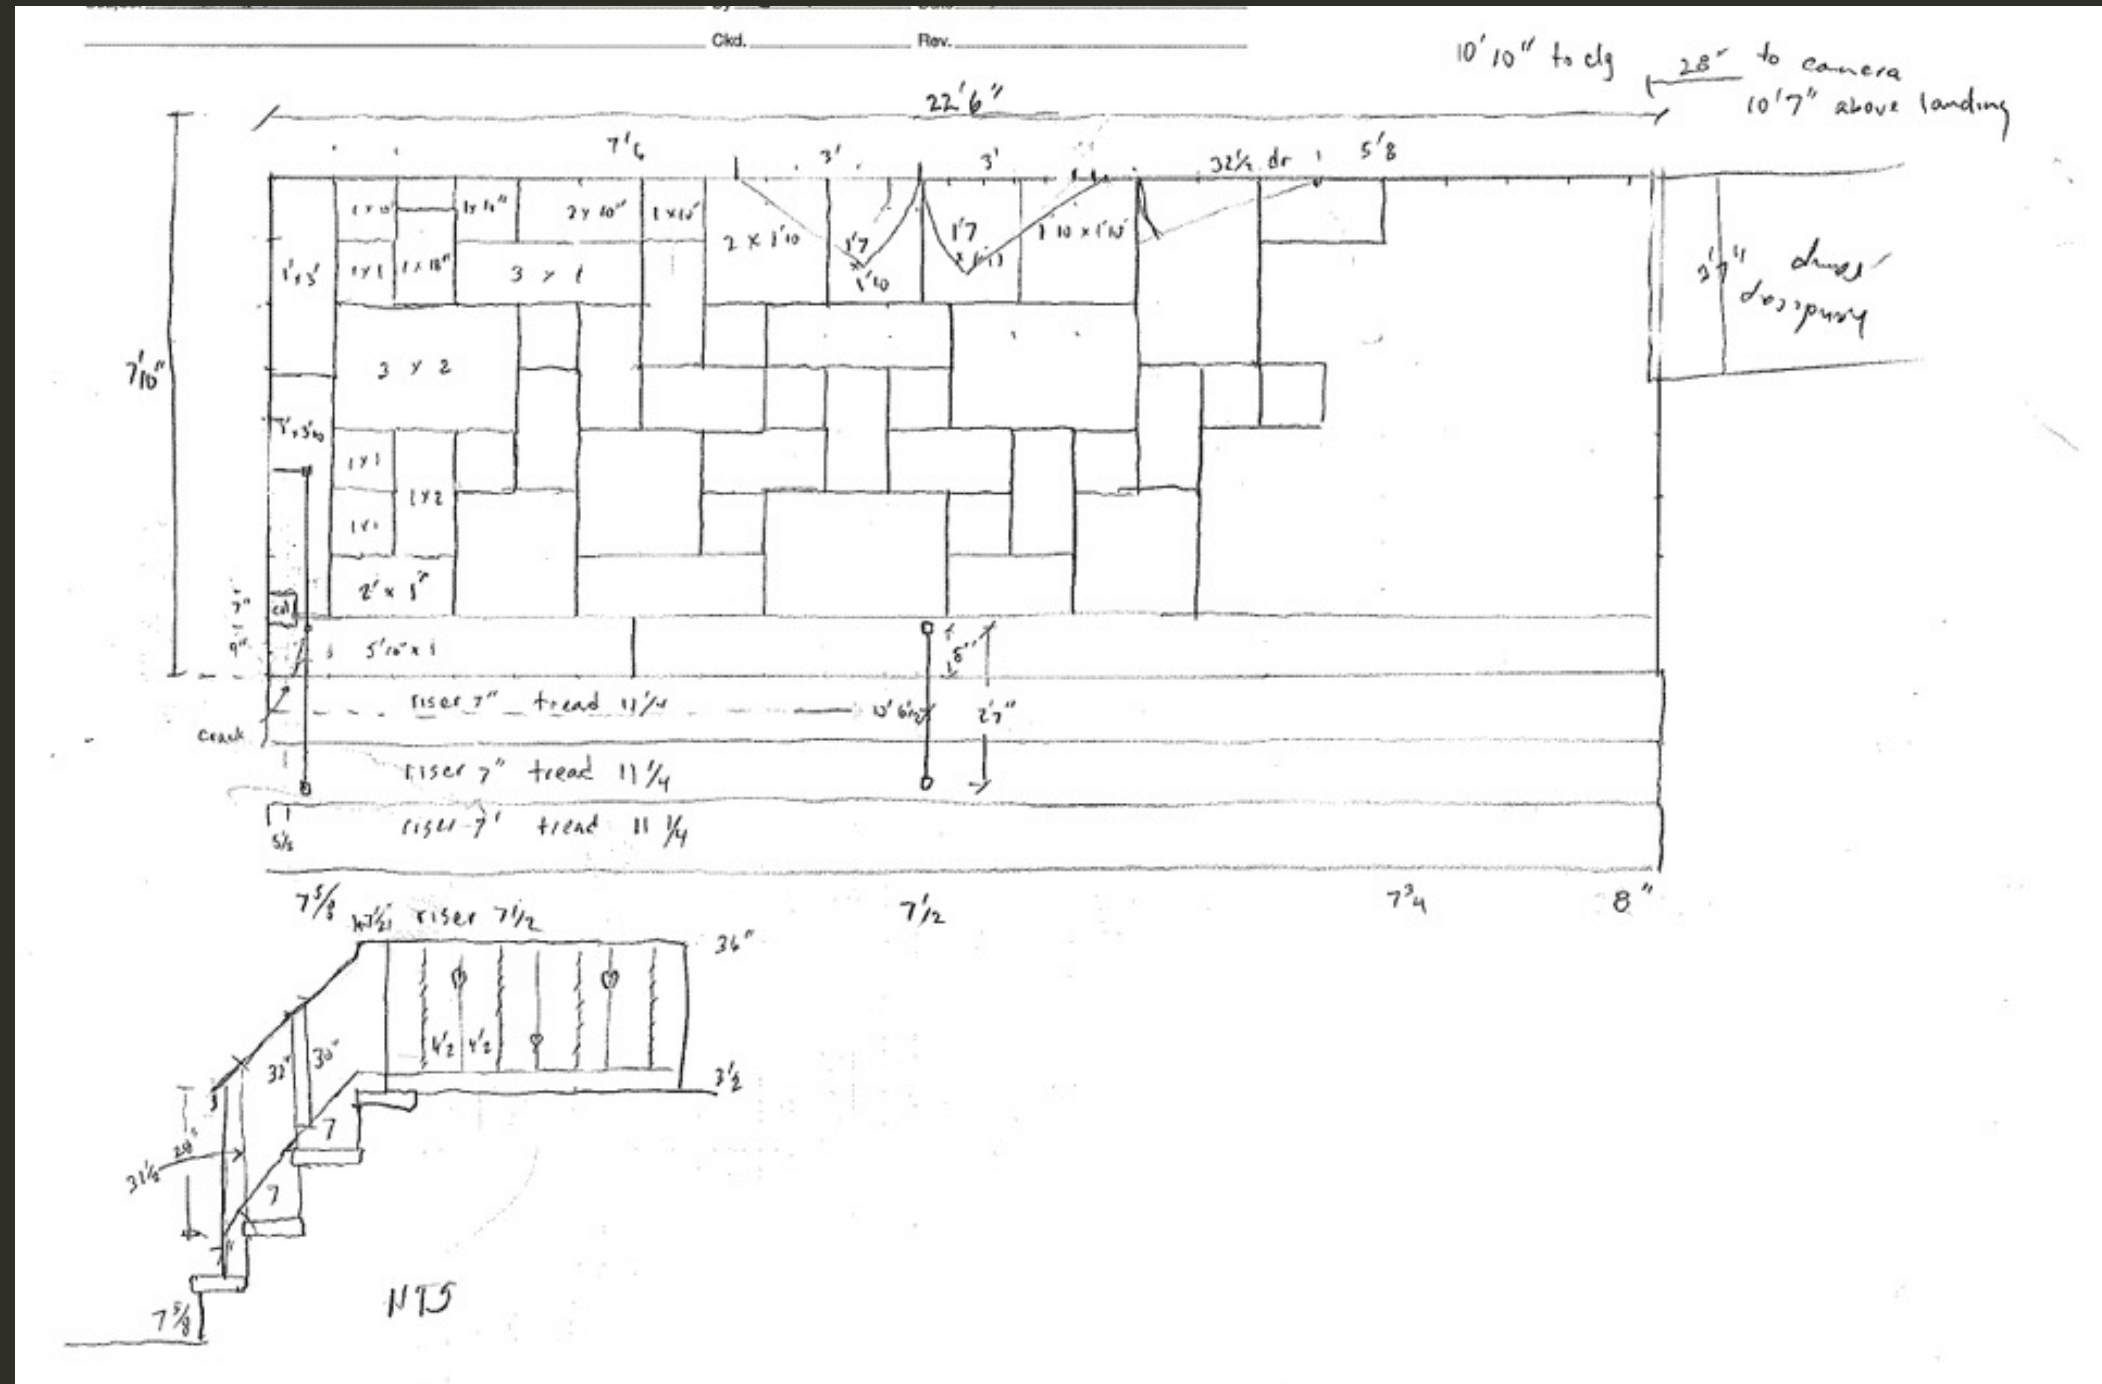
Ckd. Rev.

10' 10" to clg

28" to camera 10'7" above landing

22'6"

7'6 3' 3' 32½ dr 5'8

1x1 1x1' 2x10" 1x10'

2 x 1'10 1'7 1'7 1'10 x 1'10

1'x3' 1x1 1x18" 3 x 1 1'10

2'4" dryer doorway

7'10"

3 x 2

1'x3'10

1x1

1x2

1x1

2' x 1'7

7"

cold

9"

5'10" x 1

8"

riser 7" tread 11¼ 10'6½ 2'7"

Crack

riser 7" tread 11¼

5/8 riser 7' tread 11¼

7⅝ riser 7½ 7½ 7¾ 8"

36"

4½ 4½

32" 30"

3½

7

7

28

31½

7⅝

NTS